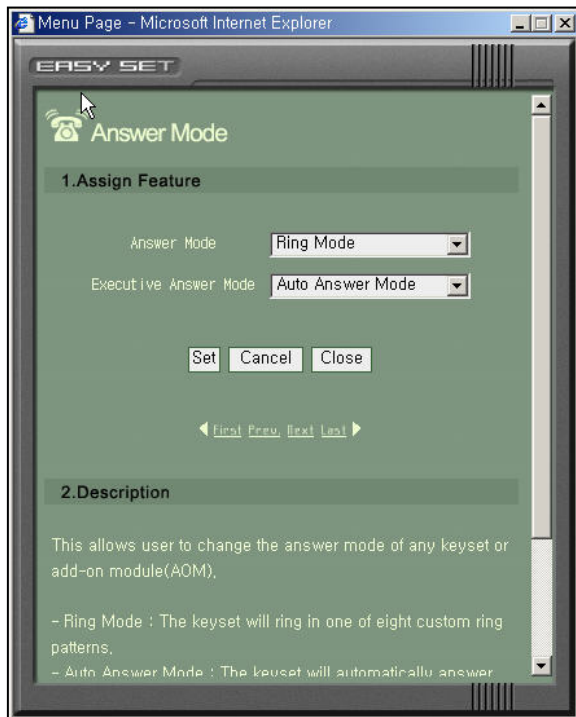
Menu Page - Microsoft Internet Explorer

EASY SET

Answer Mode

1.Assign Feature

Answer Mode Ring Mode

Executive Answer Mode Auto Answer Mode

Set Cancel Close

First Prev. Next Last

2.Description

This allows user to change the answer mode of any keyset or add-on module(AOM),

- Ring Mode : The keyset will ring in one of eight custom ring patterns,

- Auto Answer Mode : The keyset will automatically answer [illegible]